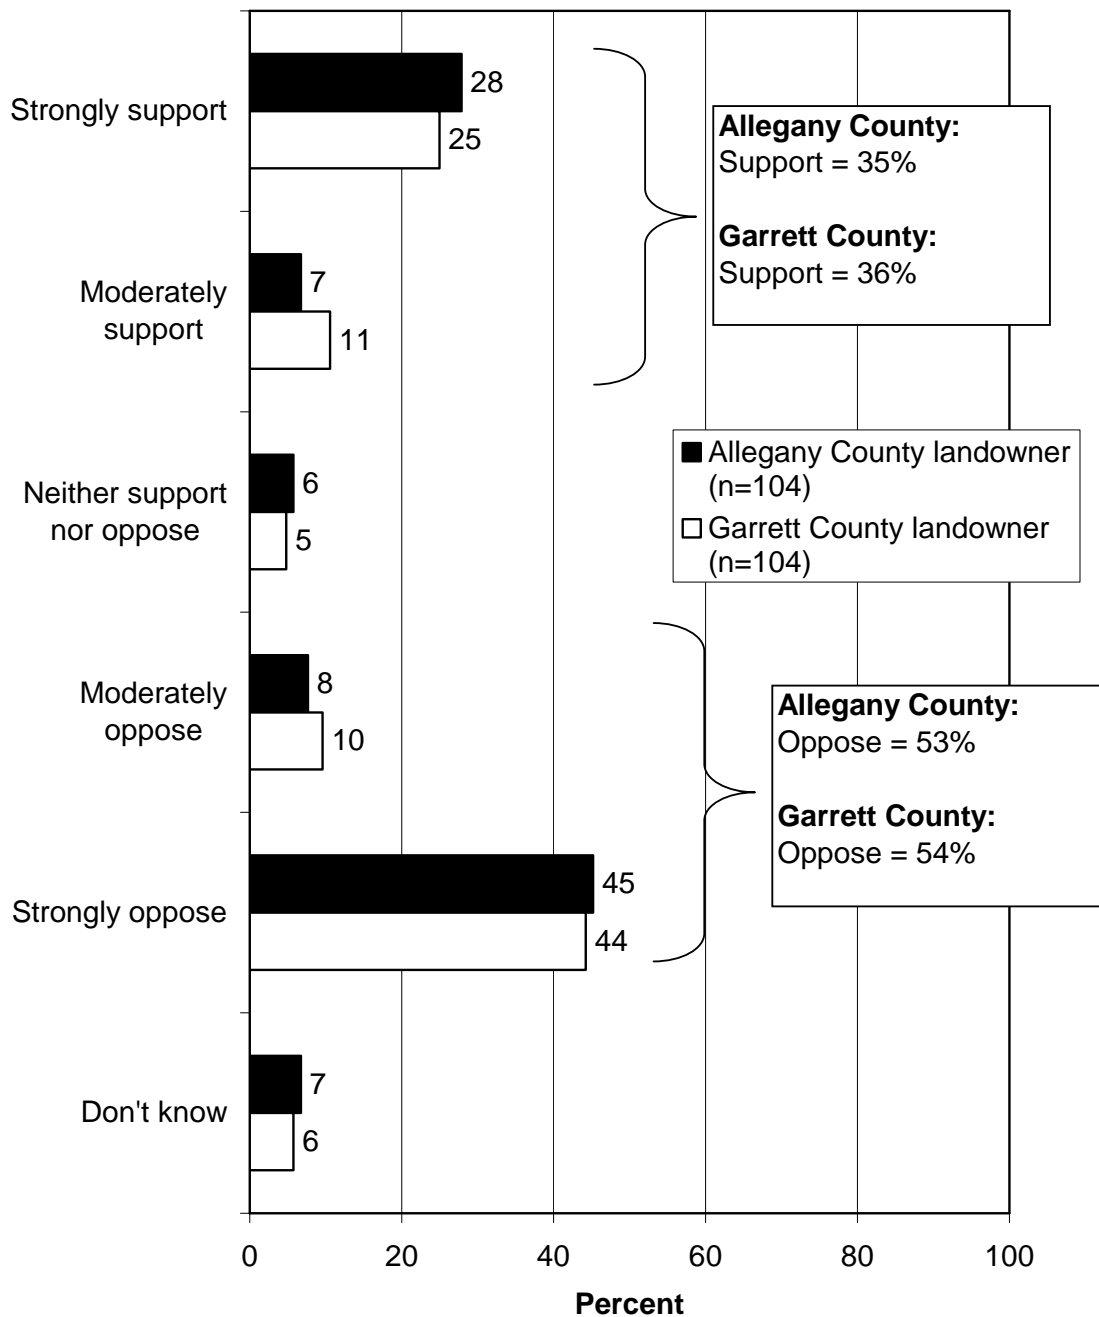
Strongly support
28
25

Moderately support
7
11

Neither support nor oppose
6
5

Moderately oppose
8
10

Strongly oppose
45
44

Don't know
7
6

**Allegany County:**
Support = 35%

**Garrett County:**
Support = 36%

Allegany County landowner (n=104)
Garrett County landowner (n=104)

**Allegany County:**
Oppose = 53%

**Garrett County:**
Oppose = 54%

0
20
40
60
80
100
**Percent**